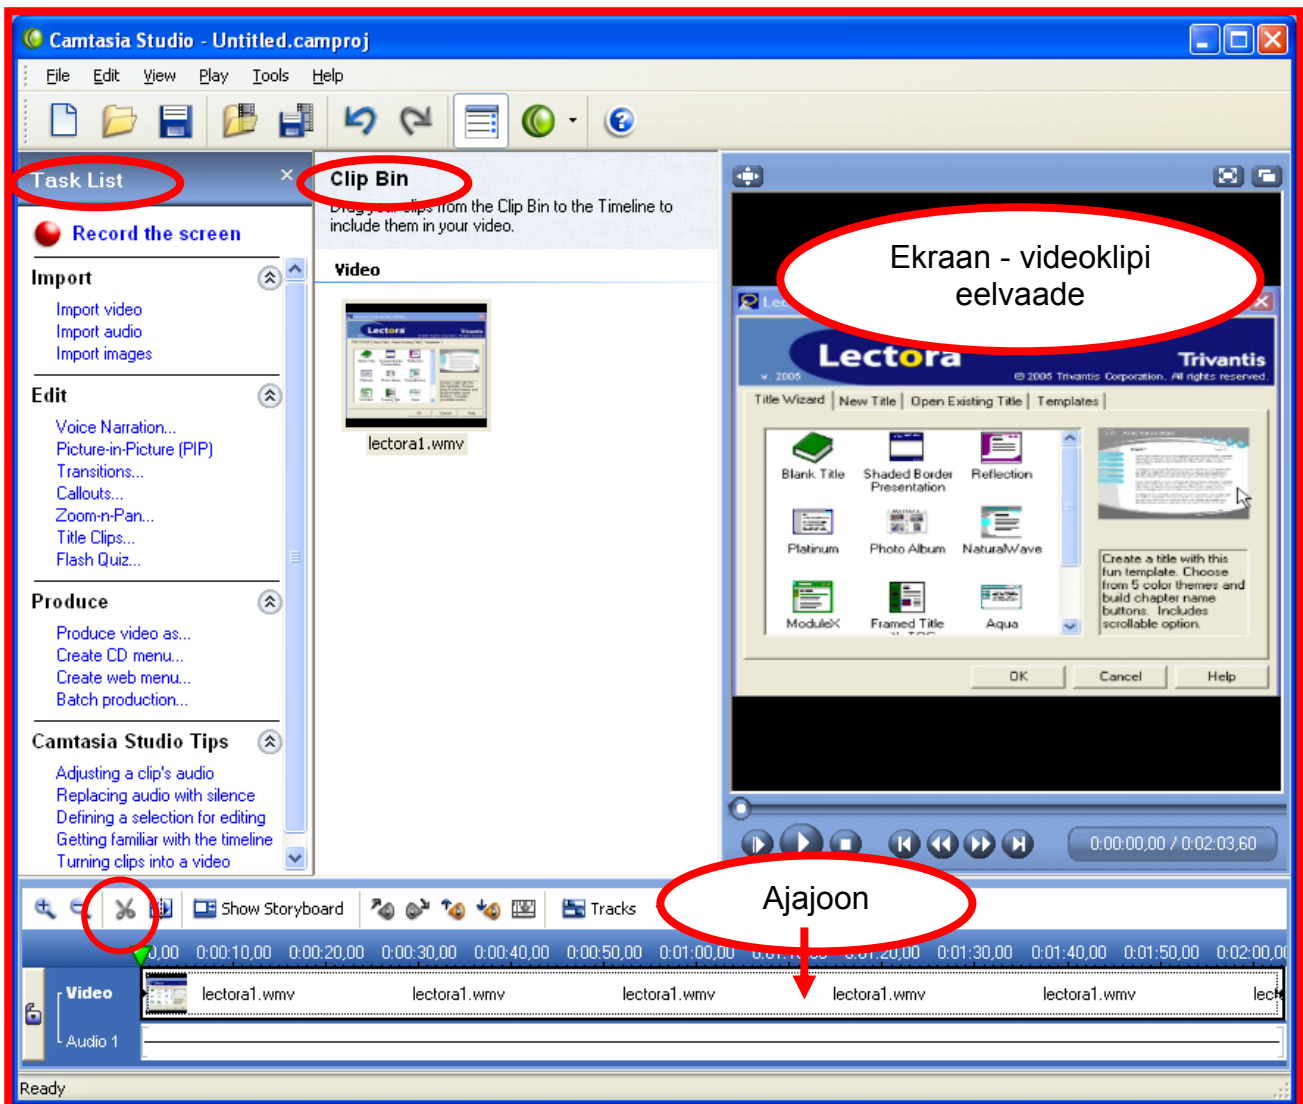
Camtasia Studio - Untitled.camproj

File Edit View Play Tools Help

Task List

Record the screen

Import
Import video
Import audio
Import images

Edit
Voice Narration...
Picture-in-Picture (PIP)
Transitions...
Callouts...
Zoom-n-Pan...
Title Clips...
Flash Quiz...

Produce
Produce video as...
Create CD menu...
Create web menu...
Batch production...

Camtasia Studio Tips
Adjusting a clip's audio
Replacing audio with silence
Defining a selection for editing
Getting familiar with the timeline
Turning clips into a video

Clip Bin
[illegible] from the Clip Bin to the Timeline to include them in your video.

Video

lectora1.wmv

Ekraan - videoklipi eelvaade

Lectora
v. 2005
Trivantis
© 2005 Trivantis Corporation. All rights reserved.

Title Wizard | New Title | Open Existing Title | Templates

Blank Title
Shaded Border Presentation
Reflection
Platinum
Photo Album
NaturalWave
ModuleX
Framed Title
Aqua

Create a title with this fun template. Choose from 5 color themes and build chapter name buttons. Includes scrollable option.

OK Cancel Help

0:00:00,00 / 0:02:03,60

Show Storyboard
Tracks

Ajajoon

0:00 0:00:10,00 0:00:20,00 0:00:30,00 0:00:40,00 0:00:50,00 0:01:00,00 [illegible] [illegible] 0:01:30,00 0:01:40,00 0:01:50,00 0:02:00,00

Video
lectora1.wmv lectora1.wmv lectora1.wmv lectora1.wmv lectora1.wmv lec
Audio 1

Ready